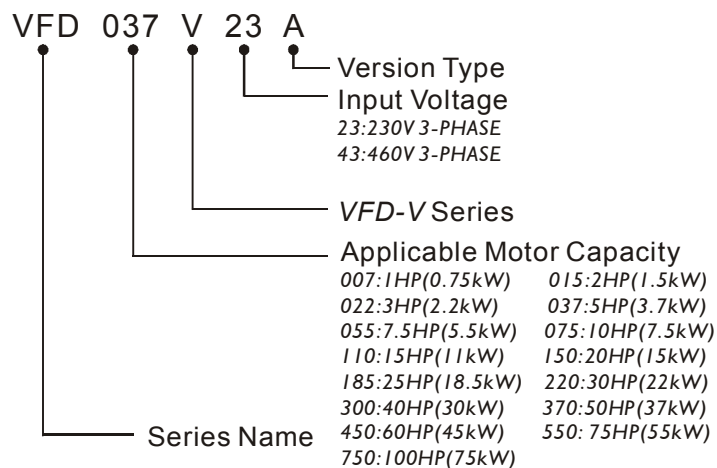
VFD 037 V 23 A

Version Type

Input Voltage
23:230V 3-PHASE
43:460V 3-PHASE

VFD-V Series

Applicable Motor Capacity
007:1HP(0.75kW) 015:2HP(1.5kW)
022:3HP(2.2kW) 037:5HP(3.7kW)
055:7.5HP(5.5kW) 075:10HP(7.5kW)
110:15HP(11kW) 150:20HP(15kW)
185:25HP(18.5kW) 220:30HP(22kW)
300:40HP(30kW) 370:50HP(37kW)
450:60HP(45kW) 550: 75HP(55kW)
750:100HP(75kW)

Series Name